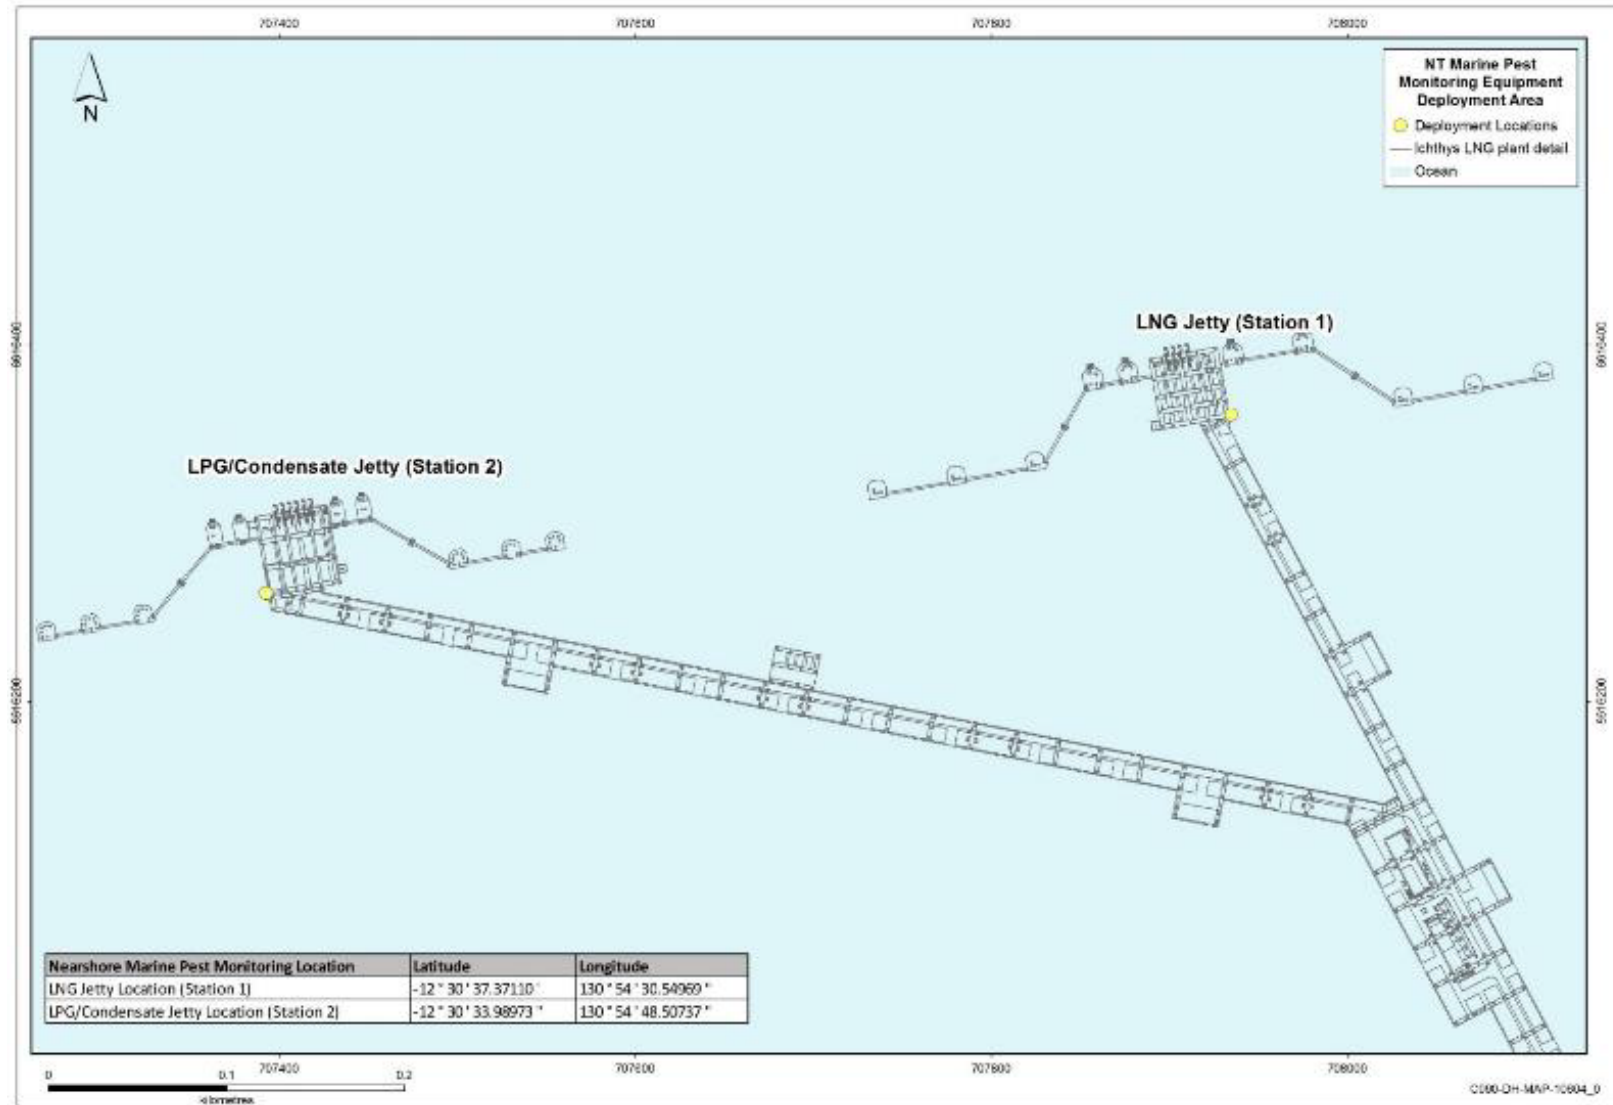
707400

707600

707800

708000

N

NT Marine Pest Monitoring Equipment Deployment Area

Deployment Locations

Ichthys LNG plant detail

Ocean

8616400

8616400

LNG Jetty (Station 1)

LPG/Condensate Jetty (Station 2)

8616200

8616200

| Nearshore Marine Pest Monitoring Location | Latitude | Longitude |
|---|---|---|
| LNG Jetty Location (Station 1) | -12 ° 30 ' 37.37110 ' | 130 ° 54 ' 30.54969 ' |
| LPG/Condensate Jetty Location (Station 2) | -12 ° 30 ' 33.98973 ' | 130 ° 54 ' 48.50737 ' |

0

0.1

0.2

kilometres

707400

707600

707800

708000

C090-OH-MAP-10604_0